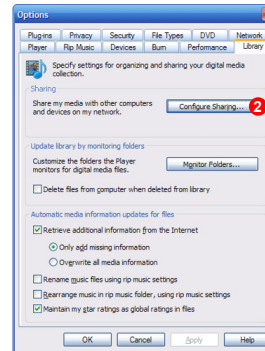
Options

Plug-ins | Privacy | Security | File Types | DVD | Network
Player | Rip Music | Devices | Burn | Performance | Library

Specify settings for organizing and sharing your digital media collection.

Sharing

Share my media with other computers and devices on my network.

Configure Sharing...

2

Update library by monitoring folders

Customize the folders the Player monitors for digital media files.

Monitor Folders...

Delete files from computer when deleted from library

Automatic media information updates for files

Retrieve additional information from the Internet

Only add missing information

Overwrite all media information

Rename music files using rip music settings

Rearrange music in rip music folder, using rip music settings

Maintain my star ratings as global ratings in files

OK | Cancel | Apply | Help